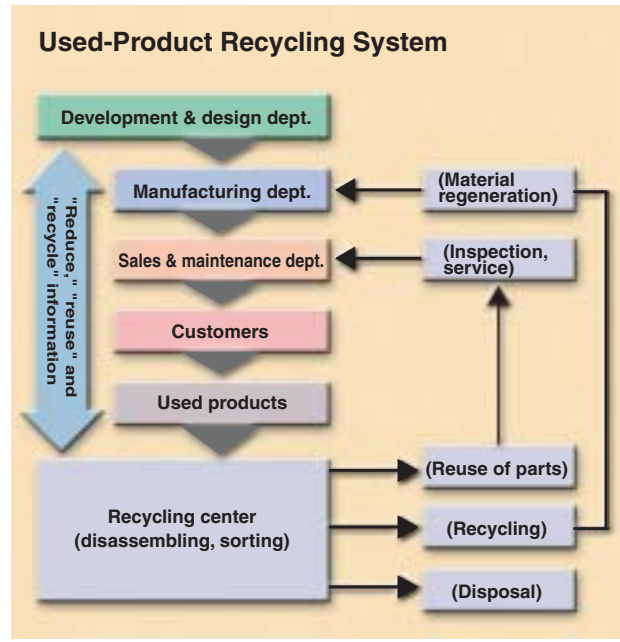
Used-Product Recycling System

Development & design dept.

Manufacturing dept.

Sales & maintenance dept.

Customers

Used products

Recycling center (disassembling, sorting)

"Reduce," "reuse" and "recycle" information

(Material regeneration)

(Inspection, service)

(Reuse of parts)

(Recycling)

(Disposal)